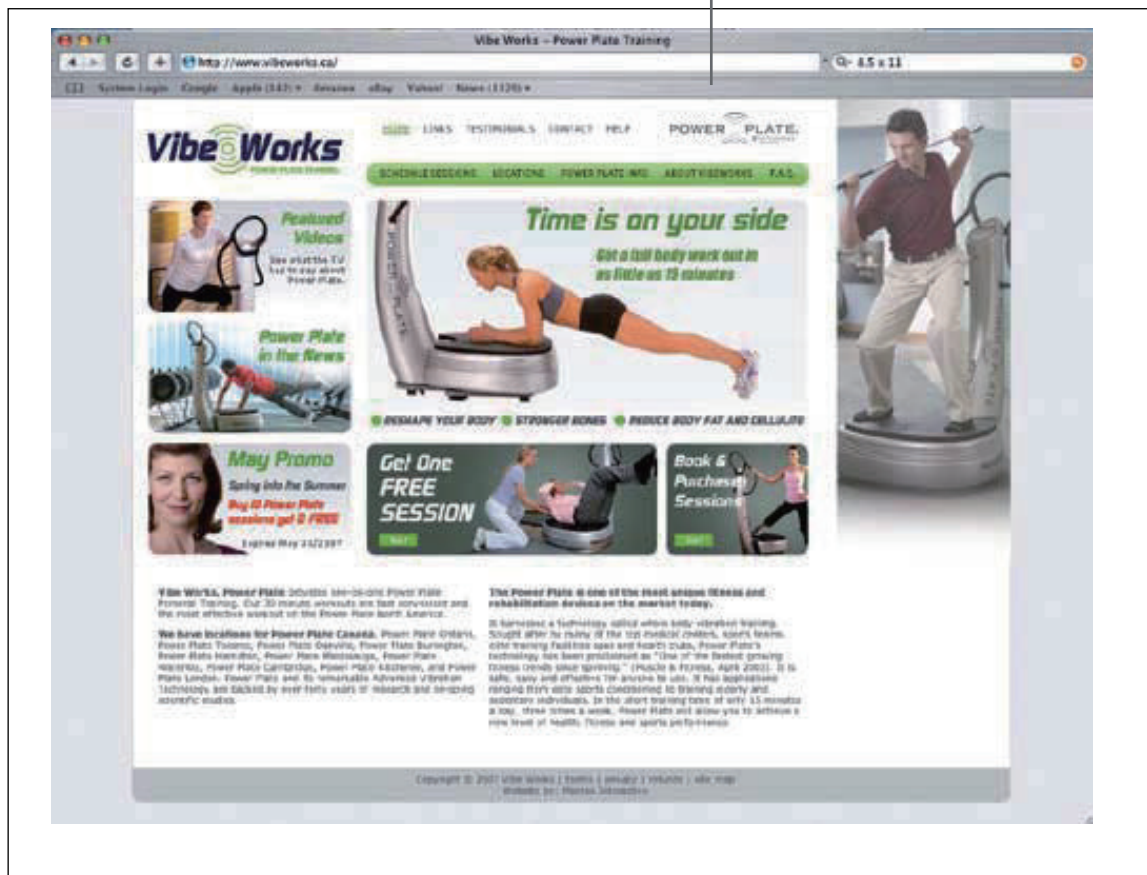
Vibe Works – Power Plate Training

http://www.vibeworks.ca/

Q- 4.5 x 11

System Login Google Apple (147) Amazon eBay Yahoo! News (1120)

Vibe Works

POWER PLATE TRAINING

HOME LINKS TESTIMONIALS CONTACT HELP

POWER PLATE

SCHEDULE SESSIONS LOCATIONS POWER PLATE INFO ABOUT VIBEWORKS F.A.Q.

Featured Videos

See what the TV has to say about Power Plate.

Time is on your side

Get a full body work out in as little as 15 minutes

Power Plate in the News

RESHAPE YOUR BODY STRONGER BONES REDUCE BODY FAT AND CELLULITE

May Promo

Spring into the Summer

Buy 10 Power Plate sessions get 2 FREE

Expires May 31/2007

Get One FREE SESSION

Book & Purchase Sessions

Vibe Works, Power Plate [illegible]

We have locations for Power Plate Canada. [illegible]

The Power Plate is one of the most unique fitness and rehabilitation devices on the market today.

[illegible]

Copyright © 2007 Vibe Works | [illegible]

Website by: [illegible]